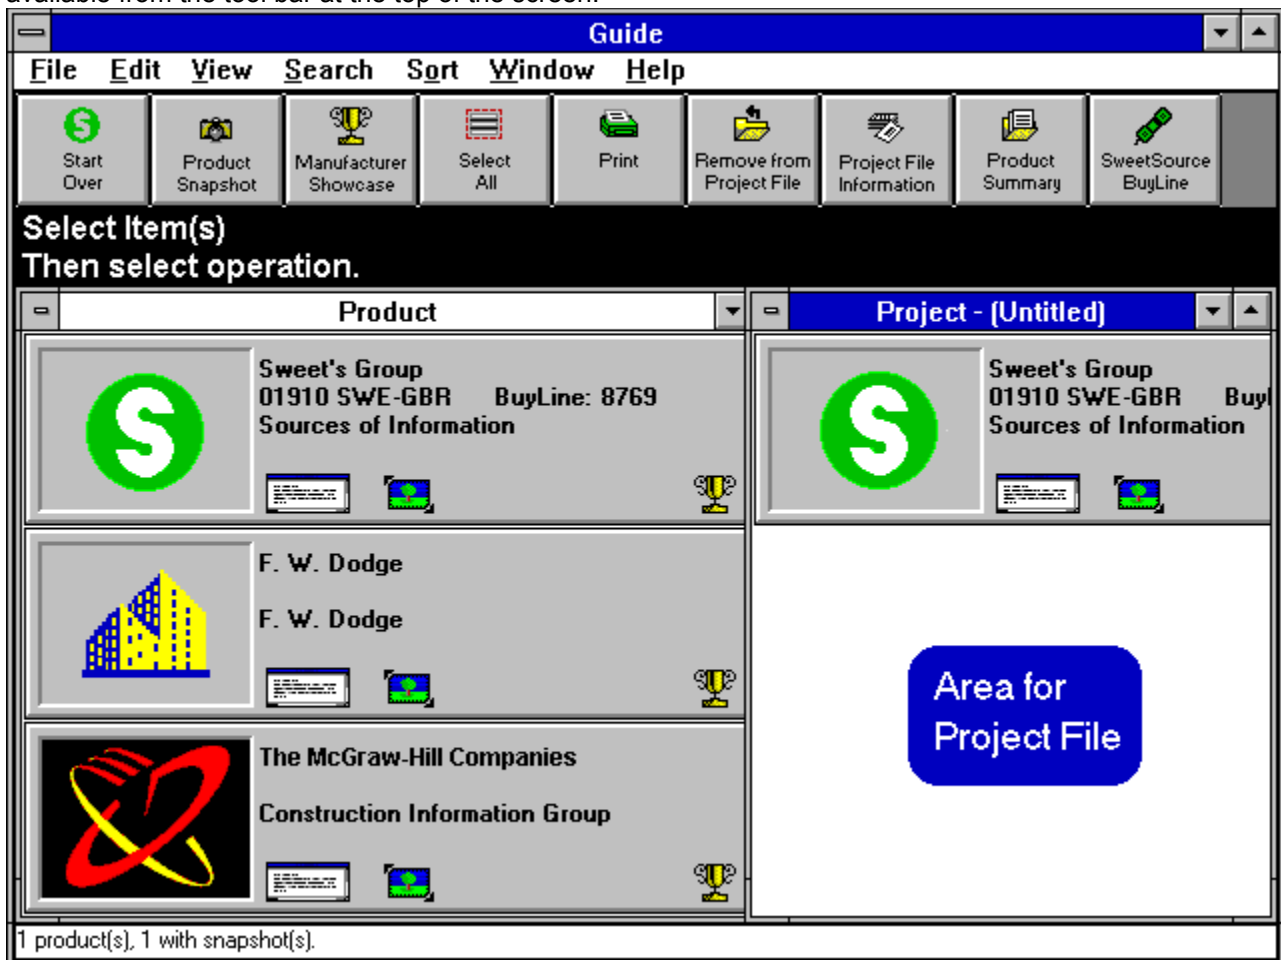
Guide

File Edit View Search Sort Window Help

Start Over
Product Snapshot
Manufacturer Showcase
Select All
Print
Remove from Project File
Project File Information
Product Summary
SweetSource BuyLine

Select Item(s)
Then select operation.

Product

Sweet's Group
01910 SWE-GBR BuyLine: 8769
Sources of Information

F. W. Dodge
F. W. Dodge

The McGraw-Hill Companies
Construction Information Group

Project - (Untitled)

Sweet's Group
01910 SWE-GBR Buyl
Sources of Information

Area for Project File

1 product(s), 1 with snapshot(s).